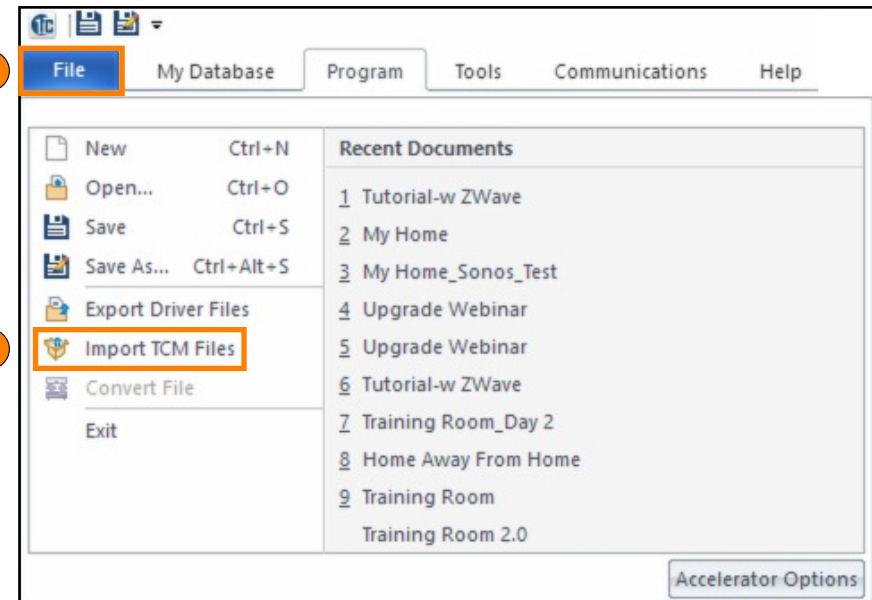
File My Database Program Tools Communications Help

New Ctrl+N
Open... Ctrl+O
Save Ctrl+S
Save As... Ctrl+Alt+S
Export Driver Files
Import TCM Files
Convert File
Exit

Recent Documents
1 Tutorial-w ZWave
2 My Home
3 My Home_Sonos_Test
4 Upgrade Webinar
5 Upgrade Webinar
6 Tutorial-w ZWave
7 Training Room_Day 2
8 Home Away From Home
9 Training Room
Training Room 2.0

Accelerator Options